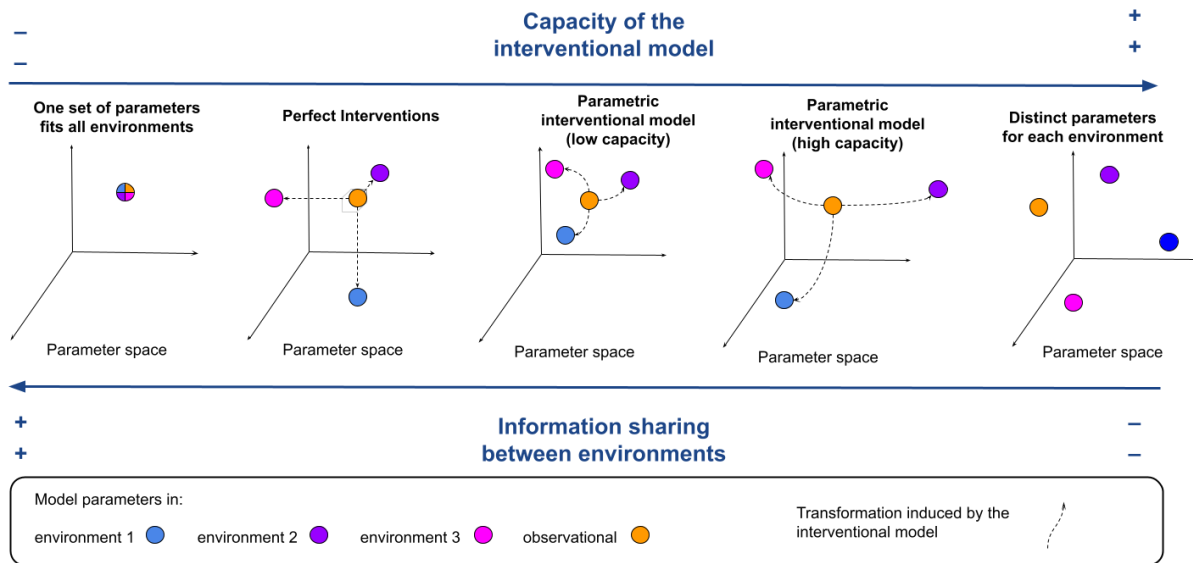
– –

Capacity of the interventional model

+ +

One set of parameters fits all environments

Parameter space

Perfect Interventions

Parameter space

Parametric interventional model (low capacity)

Parameter space

Parametric interventional model (high capacity)

Parameter space

Distinct parameters for each environment

Parameter space

+ +

Information sharing between environments

– –

Model parameters in:

environment 1 environment 2 environment 3 observational

Transformation induced by the interventional model